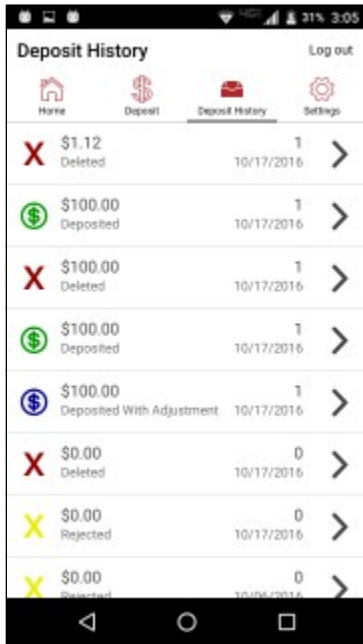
31% 3:05

Deposit History

Log out

Home

Deposit

Deposit History

Settings

X $1.12
Deleted
1
10/17/2016

$100.00
Deposited
1
10/17/2016

X $100.00
Deleted
1
10/17/2016

$100.00
Deposited
1
10/17/2016

$100.00
Deposited With Adjustment
1
10/17/2016

X $0.00
Deleted
0
10/17/2016

X $0.00
Rejected
0
10/17/2016

X $0.00
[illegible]
0
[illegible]